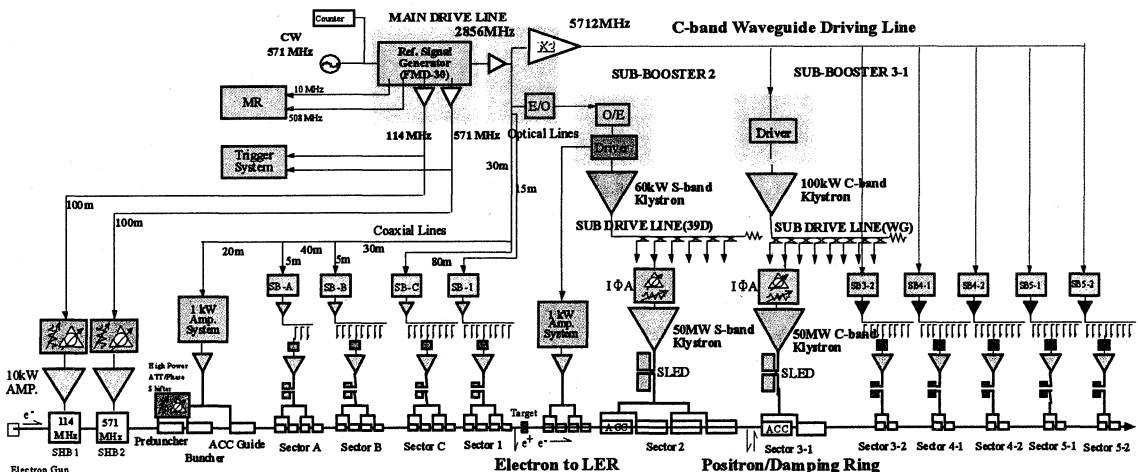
Counter

CW
571 MHz

MAIN DRIVE LINE
2856MHz

Ref. Signal Generator (FMD-30)

X2

5712MHz

C-band Waveguide Driving Line

MR

10 MHz
508 MHz

114 MHz
571 MHz

E/O
Optical Lines

O/E

SUB-BOOSTER 2

SUB-BOOSTER 3-1

Driver

Driver

Trigger System

30m
15m

60kW S-band Klystron

100kW C-band Klystron

100m
100m

Coaxial Lines

SUB DRIVE LINE(39D)
SUB DRIVE LINE(WG)

20m
40m
30m
5m
5m
80m

SB-A
SB-B
SB-C
SB-1

1 kW Amp. System

1 kW Amp. System

I Φ A
I Φ A

SB3-2
SB4-1
SB4-2
SB5-1
SB5-2

50MW S-band Klystron

50MW C-band Klystron

10kW AMP.

High Power ATT/Phase Shifter

SLED
SLED

e-
114 MHz
571 MHz
SHB 1
SHB 2
Electron Gun

Prebuncher
Buncher
ACC Guide

Sector A
Sector B
Sector C
Sector 1

Target
e+ e-

ACC
Sector 2

ACC
Sector 3-1

Sector 3-2
Sector 4-1
Sector 4-2
Sector 5-1
Sector 5-2

Electron to LER
Positron/Damping Ring